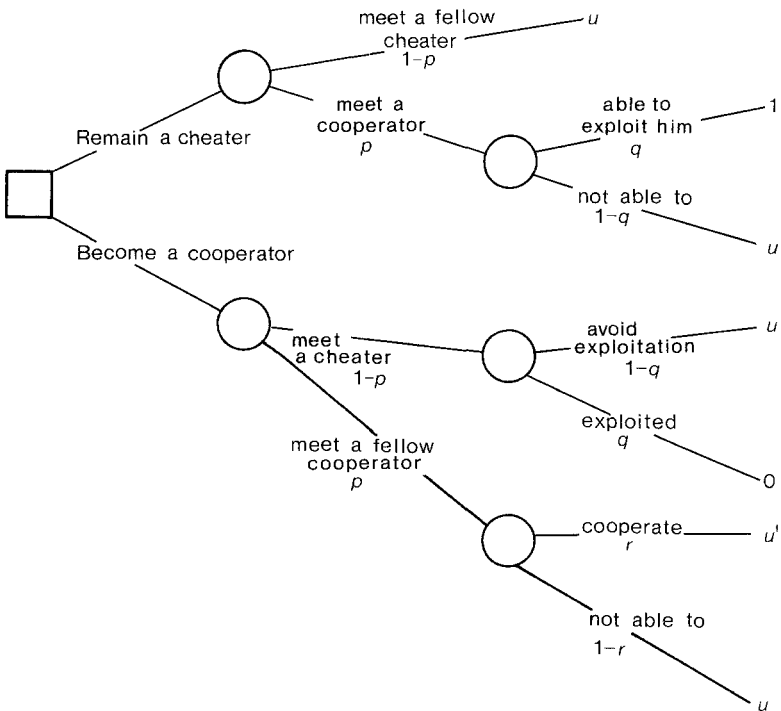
Remain a cheater

meet a fellow cheater
$1-p$
$u$

meet a cooperator
$p$

able to exploit him
$q$
1

not able to
$1-q$
$u$

Become a cooperator

meet a cheater
$1-p$

avoid exploitation
$1-q$
$u$

exploited
$q$
0

meet a fellow cooperator
$p$

cooperate
$r$
$u'$

not able to
$1-r$
$u$